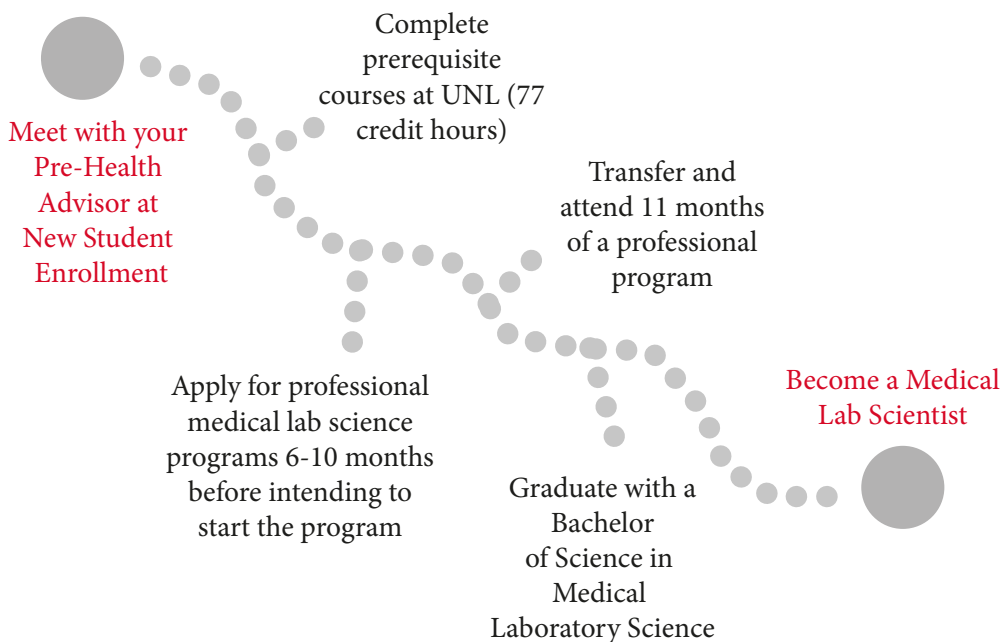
Meet with your Pre-Health Advisor at New Student Enrollment

Complete prerequisite courses at UNL (77 credit hours)

Apply for professional medical lab science programs 6-10 months before intending to start the program

Transfer and attend 11 months of a professional program

Graduate with a Bachelor of Science in Medical Laboratory Science

Become a Medical Lab Scientist